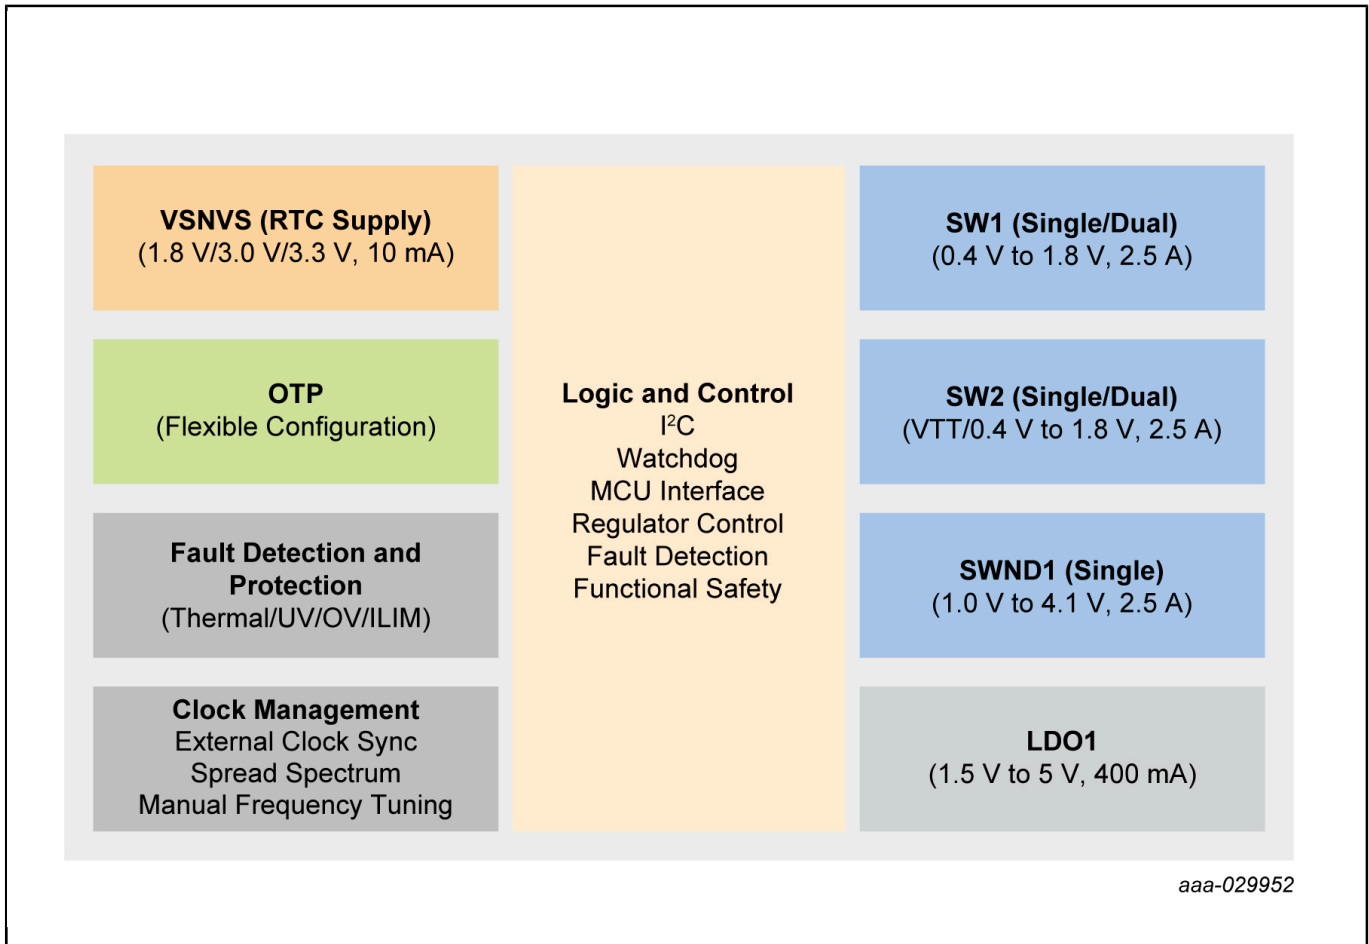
VSNVS (RTC Supply)
(1.8 V/3.0 V/3.3 V, 10 mA)

OTP
(Flexible Configuration)

Fault Detection and Protection
(Thermal/UV/OV/ILIM)

Clock Management
External Clock Sync
Spread Spectrum
Manual Frequency Tuning

Logic and Control
$I^2C$
Watchdog
MCU Interface
Regulator Control
Fault Detection
Functional Safety

SW1 (Single/Dual)
(0.4 V to 1.8 V, 2.5 A)

SW2 (Single/Dual)
(VTT/0.4 V to 1.8 V, 2.5 A)

SWND1 (Single)
(1.0 V to 4.1 V, 2.5 A)

LDO1
(1.5 V to 5 V, 400 mA)

aaa-029952